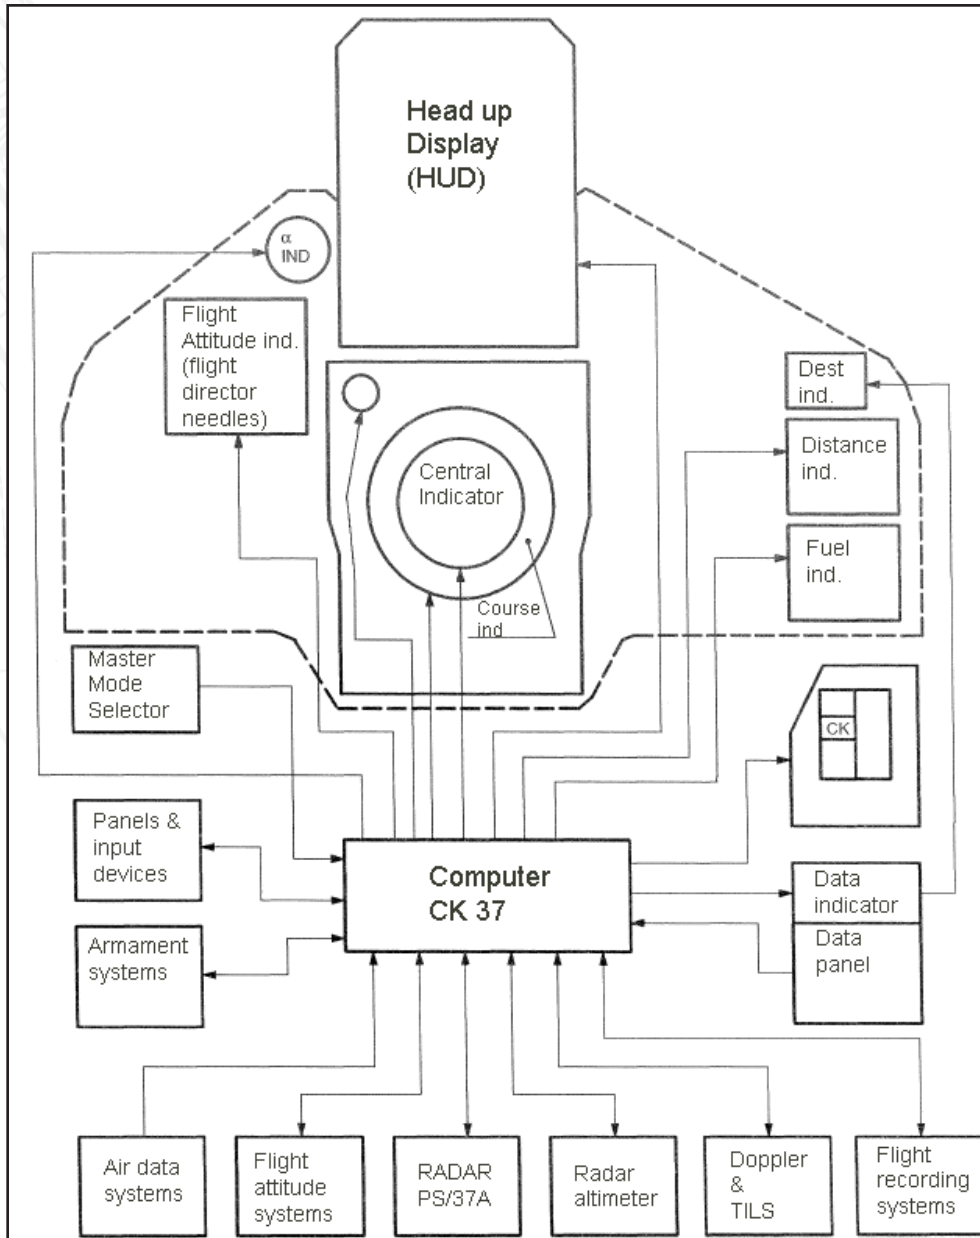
Head up Display (HUD)

α IND

Flight Attitude ind. (flight director needles)

Central Indicator

Course ind

Dest ind.

Distance ind.

Fuel ind.

Master Mode Selector

CK

Panels & input devices

Computer CK 37

Data indicator

Data panel

Armament systems

Air data systems

Flight attitude systems

RADAR PS/37A

Radar altimeter

Doppler & TILS

Flight recording systems